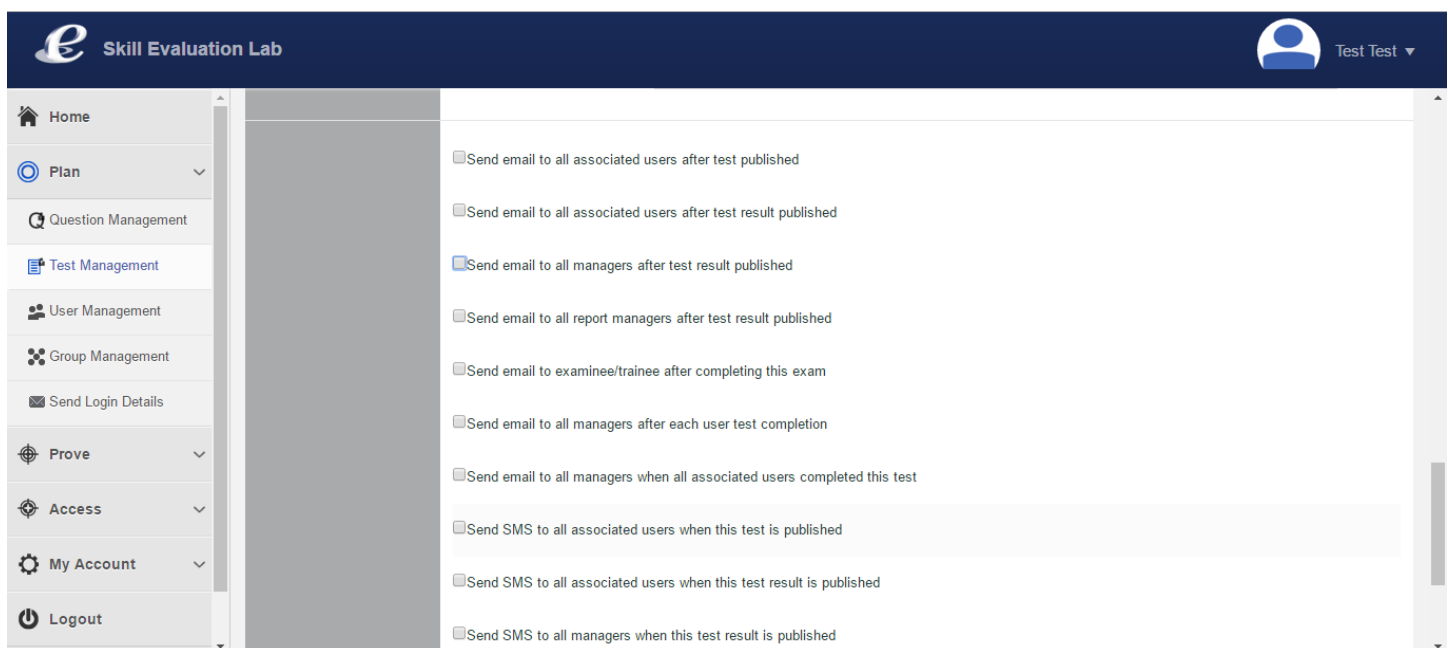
Skill Evaluation Lab

Test Test ▾

Home

Plan

Question Management

Test Management

User Management

Group Management

Send Login Details

Prove

Access

My Account

Logout

Send email to all associated users after test published

Send email to all associated users after test result published

Send email to all managers after test result published

Send email to all report managers after test result published

Send email to examinee/trainee after completing this exam

Send email to all managers after each user test completion

Send email to all managers when all associated users completed this test

Send SMS to all associated users when this test is published

Send SMS to all associated users when this test result is published

Send SMS to all managers when this test result is published